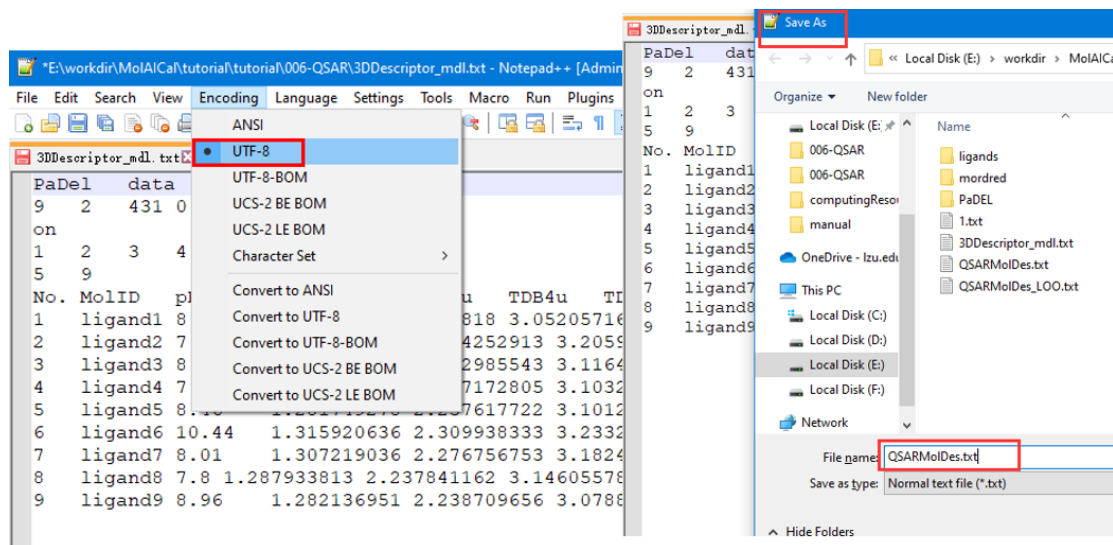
*E:\workdir\MolAICal\tutorial\tutorial\006-QSAR\3DDescriptor_mdl.txt - Notepad++ [Admin

File Edit Search View Encoding Language Settings Tools Macro Run Plugins

3DDescriptor_mdl.txt

ANSI
UTF-8
UTF-8-BOM
UCS-2 BE BOM
UCS-2 LE BOM
Character Set
Convert to ANSI
Convert to UTF-8
Convert to UTF-8-BOM
Convert to UCS-2 BE BOM
Convert to UCS-2 LE BOM

PaDel data
9 2 431 0
on
1 2 3 4
5 9
No. MolID pI u TDB4u TD
1 ligand1 8 818 3.05205716
2 ligand2 7 4252913 3.2059
3 ligand3 8 2985543 3.1164
4 ligand4 7 7172805 3.1032
5 ligand5 8. 1. 2.237617722 3.1012
6 ligand6 10.44 1.315920636 2.309938333 3.2332
7 ligand7 8.01 1.307219036 2.276756753 3.1824
8 ligand8 7.8 1.287933813 2.237841162 3.14605578
9 ligand9 8.96 1.282136951 2.238709656 3.0788

3DDescriptor_mdl.
PaDel dat
9 2 431
on
1 2 3
5 9
No. MolID
1 ligand1
2 ligand2
3 ligand3
4 ligand4
5 ligand5
6 ligand6
7 ligand7
8 ligand8
9 ligand9

Save As

« Local Disk (E:) › workdir › MolAICal

Organize ▾ New folder

Local Disk (E:
006-QSAR
006-QSAR
computingResou
manual
OneDrive - lzu.edu
This PC
Local Disk (C:)
Local Disk (D:)
Local Disk (E:)
Local Disk (F:)
Network

Name
ligands
mordred
PaDEL
1.txt
3DDescriptor_mdl.txt
QSARMolDes.txt
QSARMolDes_LOO.txt

File name: QSARMolDes.txt
Save as type: Normal text file (*.txt)

Hide Folders